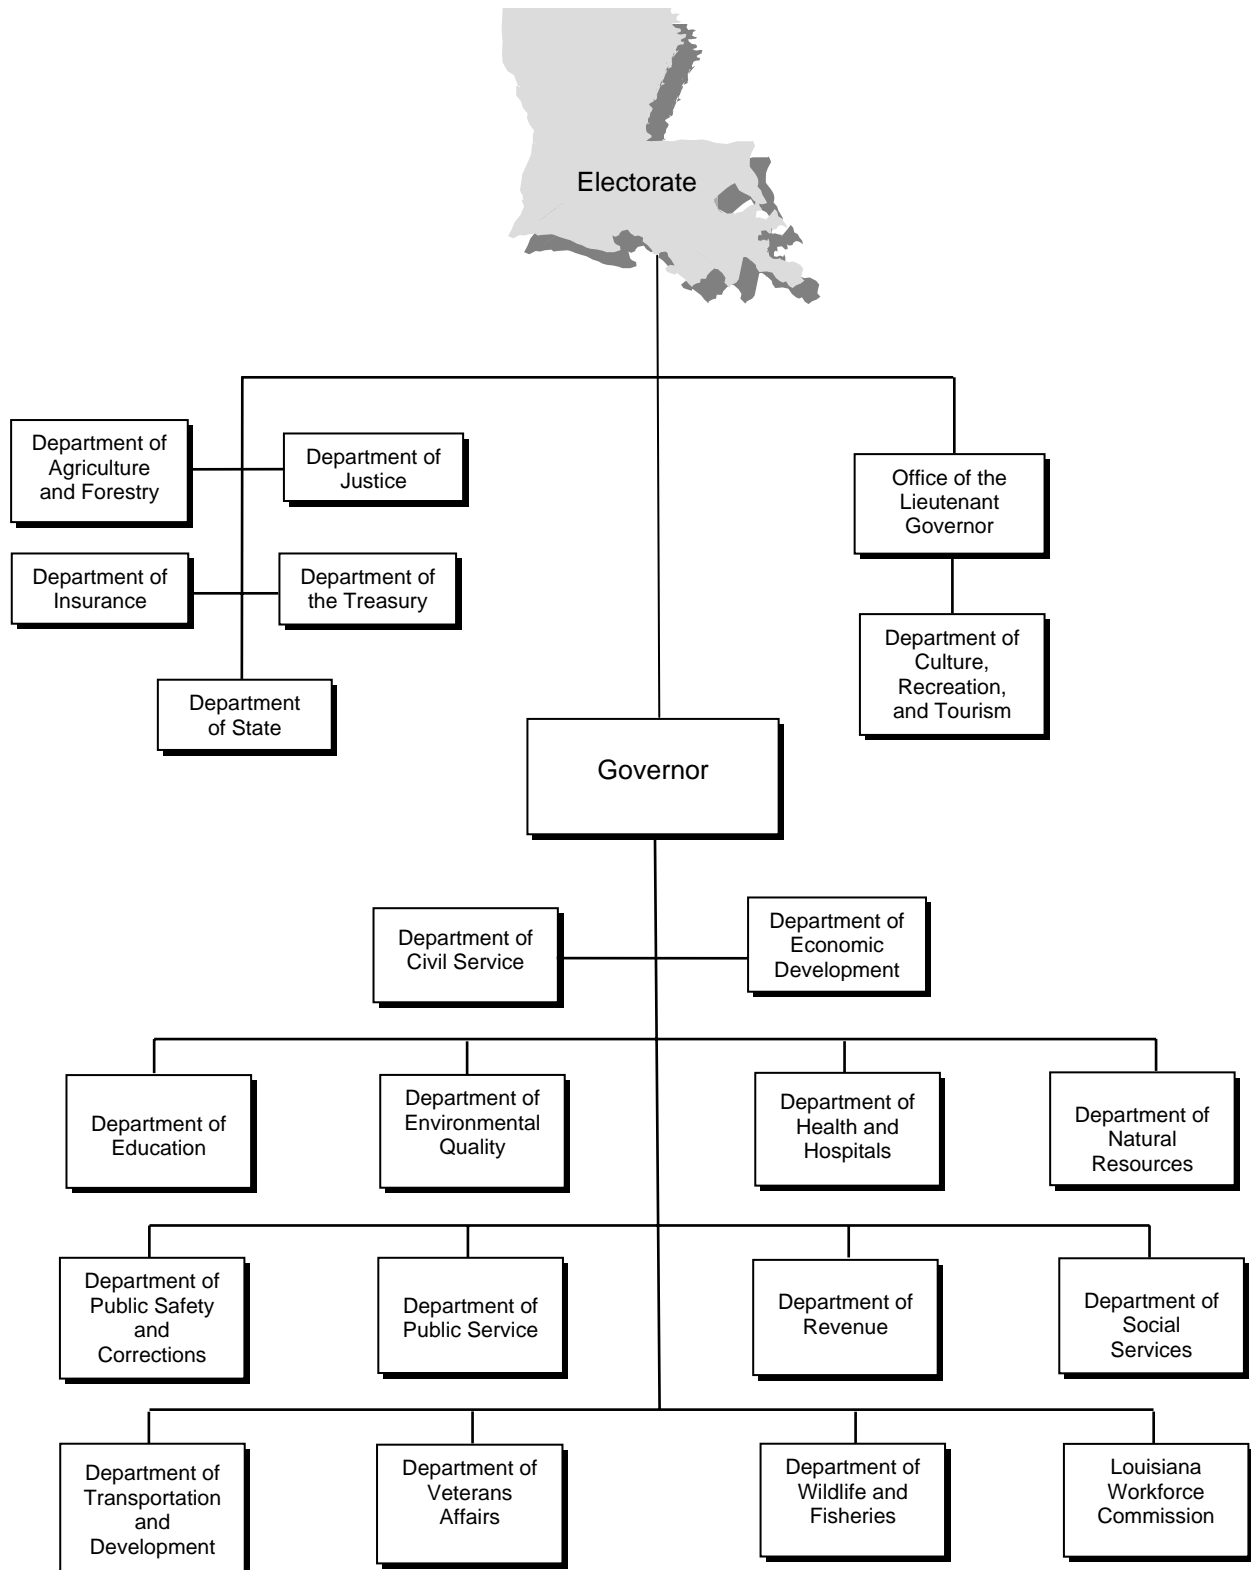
Electorate

Department of Agriculture and Forestry

Department of Justice

Department of Insurance

Department of the Treasury

Department of State

Office of the Lieutenant Governor

Department of Culture, Recreation, and Tourism

Governor

Department of Civil Service

Department of Economic Development

Department of Education

Department of Environmental Quality

Department of Health and Hospitals

Department of Natural Resources

Department of Public Safety and Corrections

Department of Public Service

Department of Revenue

Department of Social Services

Department of Transportation and Development

Department of Veterans Affairs

Department of Wildlife and Fisheries

Louisiana Workforce Commission